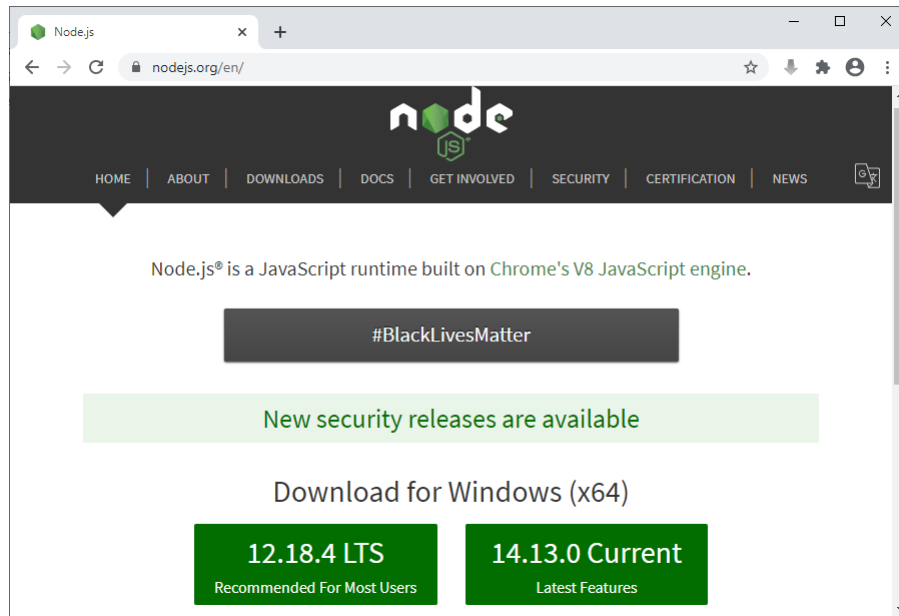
Node.js
nodejs.org/en/

node JS

HOME | ABOUT | DOWNLOADS | DOCS | GET INVOLVED | SECURITY | CERTIFICATION | NEWS

Node.js® is a JavaScript runtime built on Chrome's V8 JavaScript engine.

#BlackLivesMatter

New security releases are available

Download for Windows (x64)

12.18.4 LTS
Recommended For Most Users

14.13.0 Current
Latest Features